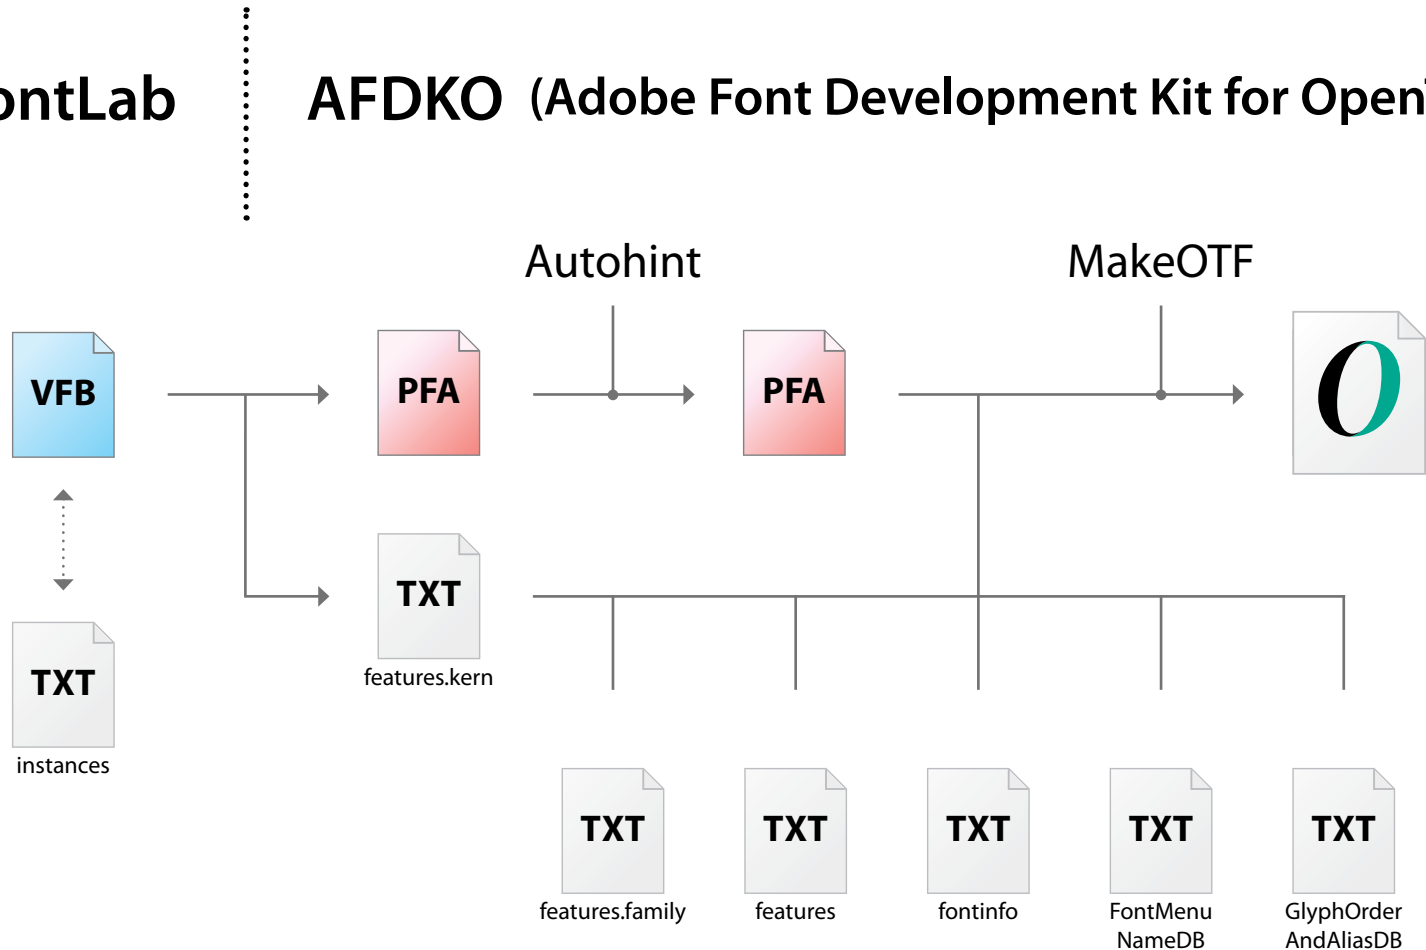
ontLab

AFDKO (Adobe Font Development Kit for Open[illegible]

Autohint

MakeOTF

VFB

PFA

PFA

TXT
instances

TXT
features.kern

TXT
features.family

TXT
features

TXT
fontinfo

TXT
FontMenu NameDB

TXT
GlyphOrder AndAliasDB